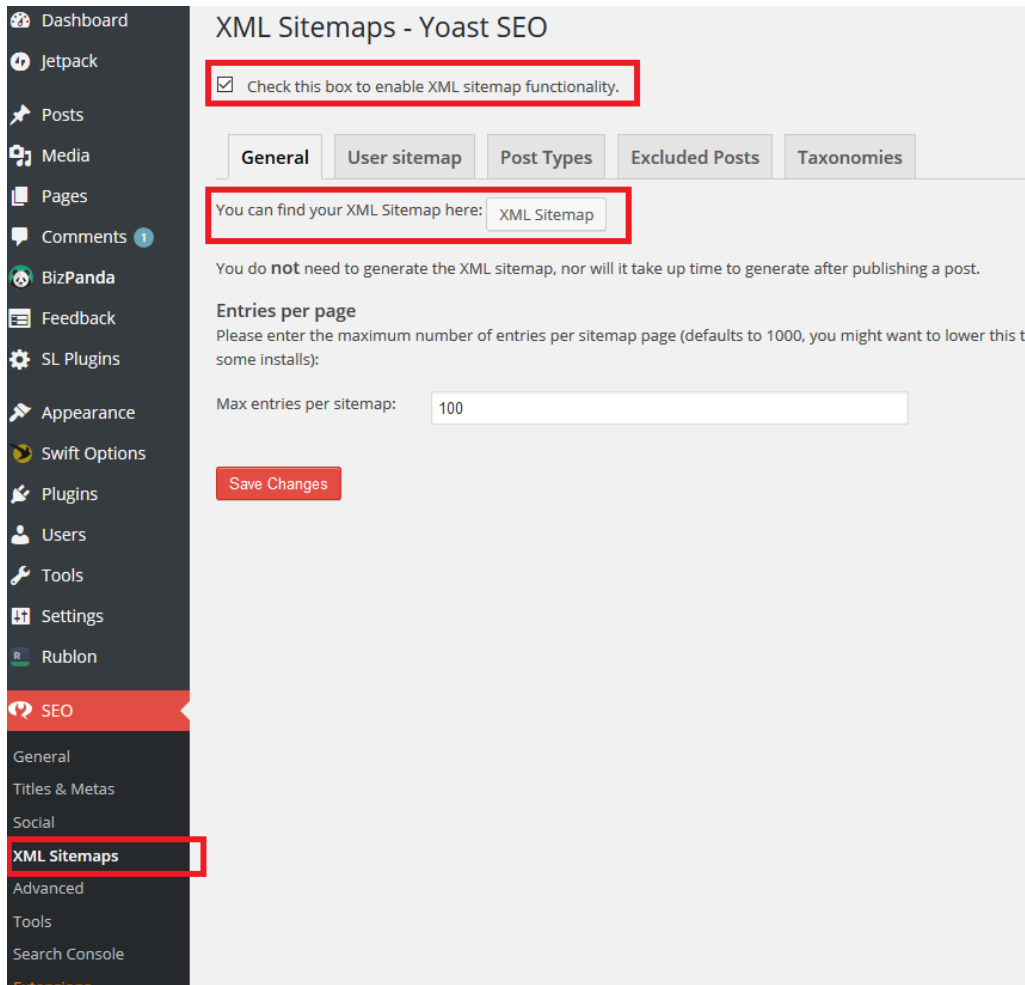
Dashboard
Jetpack
Posts
Media
Pages
Comments 1
BizPanda
Feedback
SL Plugins
Appearance
Swift Options
Plugins
Users
Tools
Settings
Rublon
SEO
General
Titles & Metas
Social
XML Sitemaps
Advanced
Tools
Search Console
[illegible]

XML Sitemaps - Yoast SEO

☑ Check this box to enable XML sitemap functionality.

General | User sitemap | Post Types | Excluded Posts | Taxonomies

You can find your XML Sitemap here: XML Sitemap

You do not need to generate the XML sitemap, nor will it take up time to generate after publishing a post.

Entries per page
Please enter the maximum number of entries per sitemap page (defaults to 1000, you might want to lower this t some installs):

Max entries per sitemap: 100

Save Changes